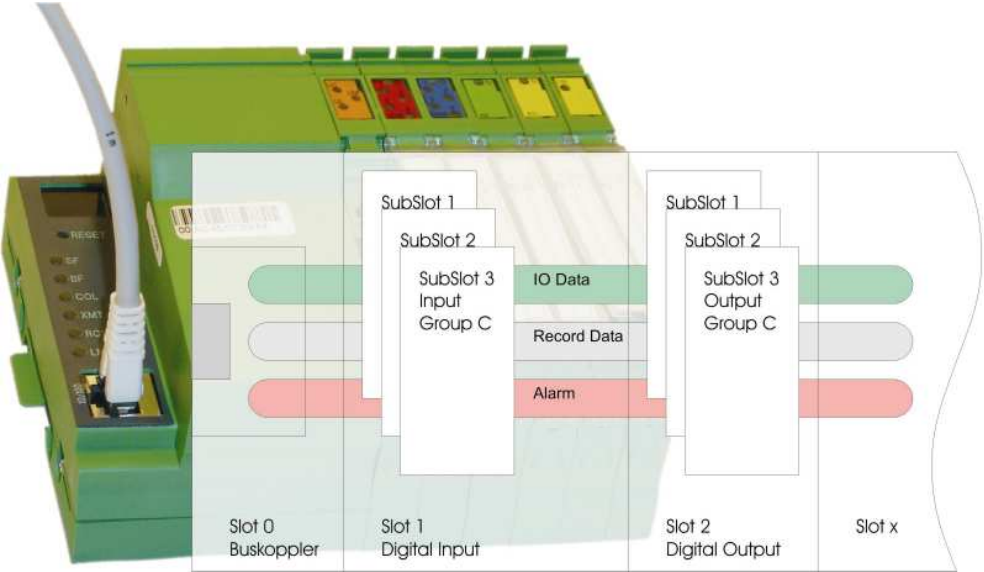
RESET
SF
BF
COL
XMT
RC
LI

SubSlot 1
SubSlot 2
SubSlot 3
Input
Group C

SubSlot 1
SubSlot 2
SubSlot 3
Output
Group C

IO Data
Record Data
Alarm

Slot 0
Buskoppler

Slot 1
Digital Input

Slot 2
Digital Output

Slot x